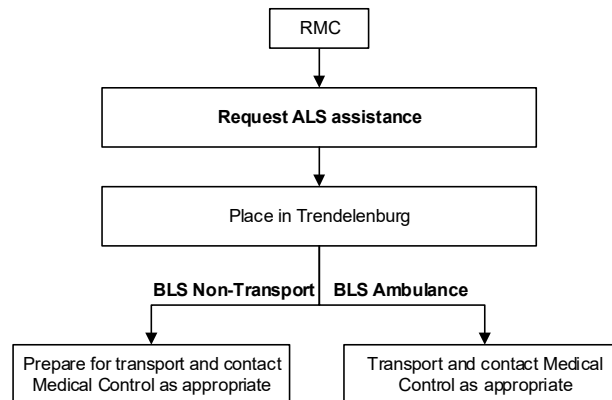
RMC

Request ALS assistance

Place in Trendelenburg

BLS Non-Transport

BLS Ambulance

Prepare for transport and contact Medical Control as appropriate

Transport and contact Medical Control as appropriate